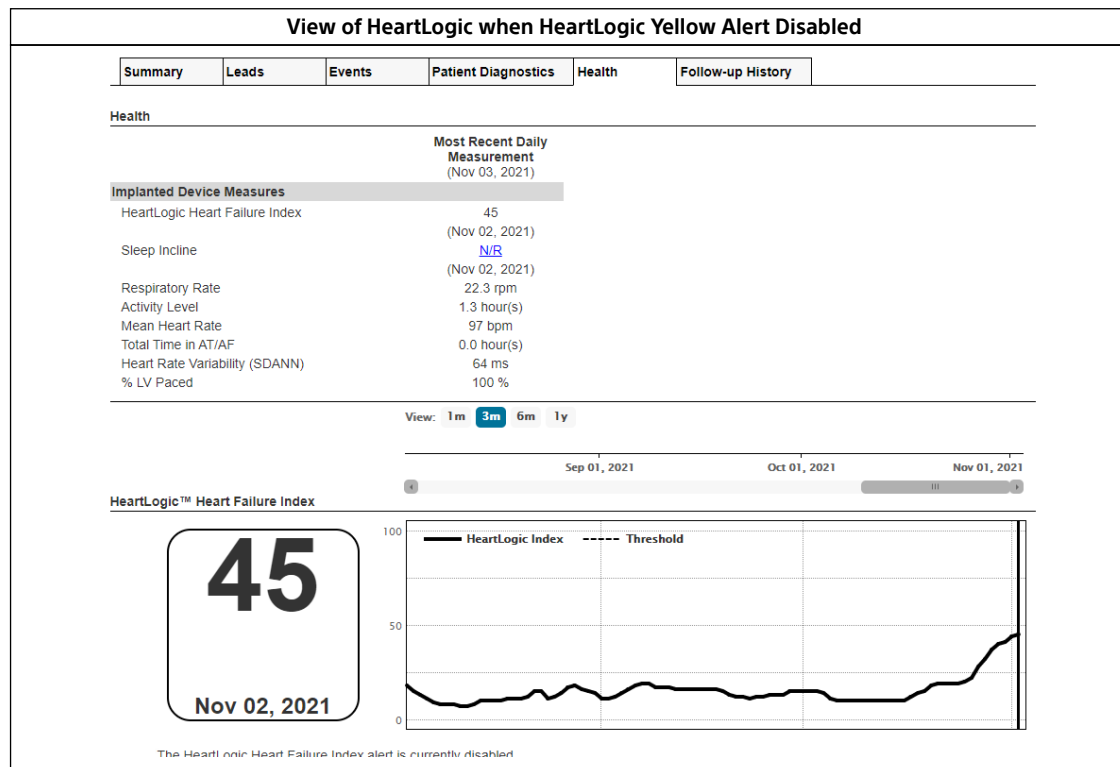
View of HeartLogic when HeartLogic Yellow Alert Disabled

| Summary | Leads | Events | Patient Diagnostics | Health | Follow-up History |
|---|---|---|---|---|---|

Health

| | Most Recent Daily Measurement (Nov 03, 2021) |
|---|---|
| Implanted Device Measures | |
| HeartLogic Heart Failure Index | 45 (Nov 02, 2021) |
| Sleep Incline | N/R (Nov 02, 2021) |
| Respiratory Rate | 22.3 rpm |
| Activity Level | 1.3 hour(s) |
| Mean Heart Rate | 97 bpm |
| Total Time in AT/AF | 0.0 hour(s) |
| Heart Rate Variability (SDANN) | 64 ms |
| % LV Paced | 100 % |

View: 1m 3m 6m 1y

Sep 01, 2021 Oct 01, 2021 Nov 01, 2021

HeartLogic™ Heart Failure Index

45

Nov 02, 2021

100
50
0

HeartLogic Index Threshold

The HeartLogic Heart Failure Index alert is currently disabled.